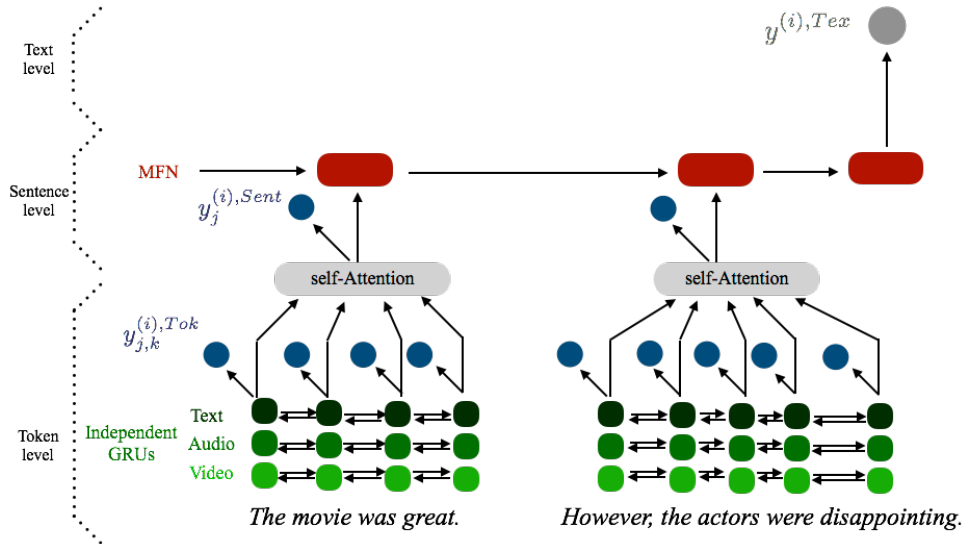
Text level

Sentence level

Token level

$y^{(i),Tex}$

MFN

$y_j^{(i),Sent}$

self-Attention

self-Attention

$y_{j,k}^{(i),Tok}$

Independent GRUs

Text
Audio
Video

The movie was great.

However, the actors were disappointing.